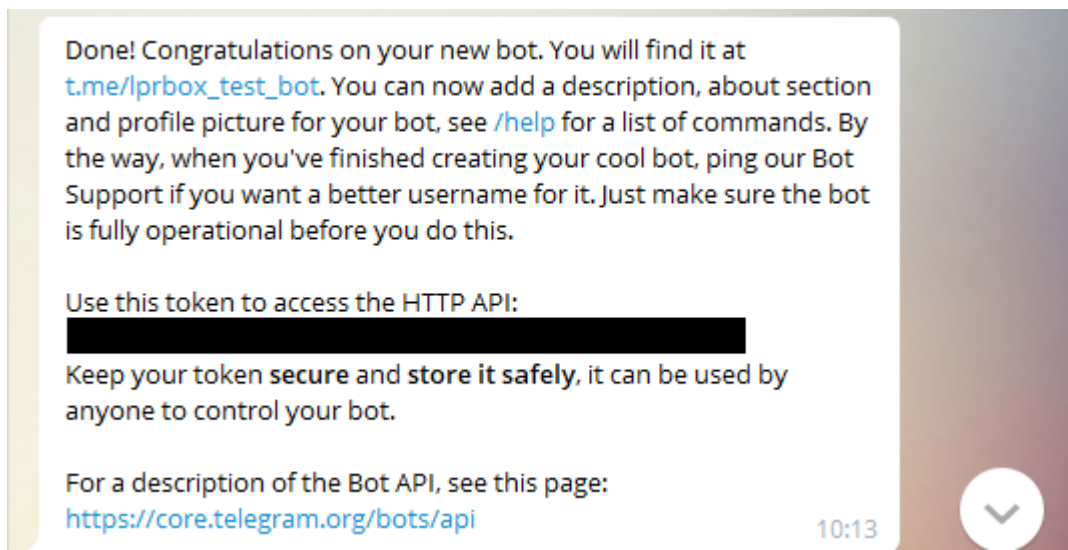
Done! Congratulations on your new bot. You will find it at t.me/lprbox_test_bot. You can now add a description, about section and profile picture for your bot, see /help for a list of commands. By the way, when you've finished creating your cool bot, ping our Bot Support if you want a better username for it. Just make sure the bot is fully operational before you do this.

Use this token to access the HTTP API:
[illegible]
Keep your token **secure** and **store it safely**, it can be used by anyone to control your bot.

For a description of the Bot API, see this page:
https://core.telegram.org/bots/api

10:13